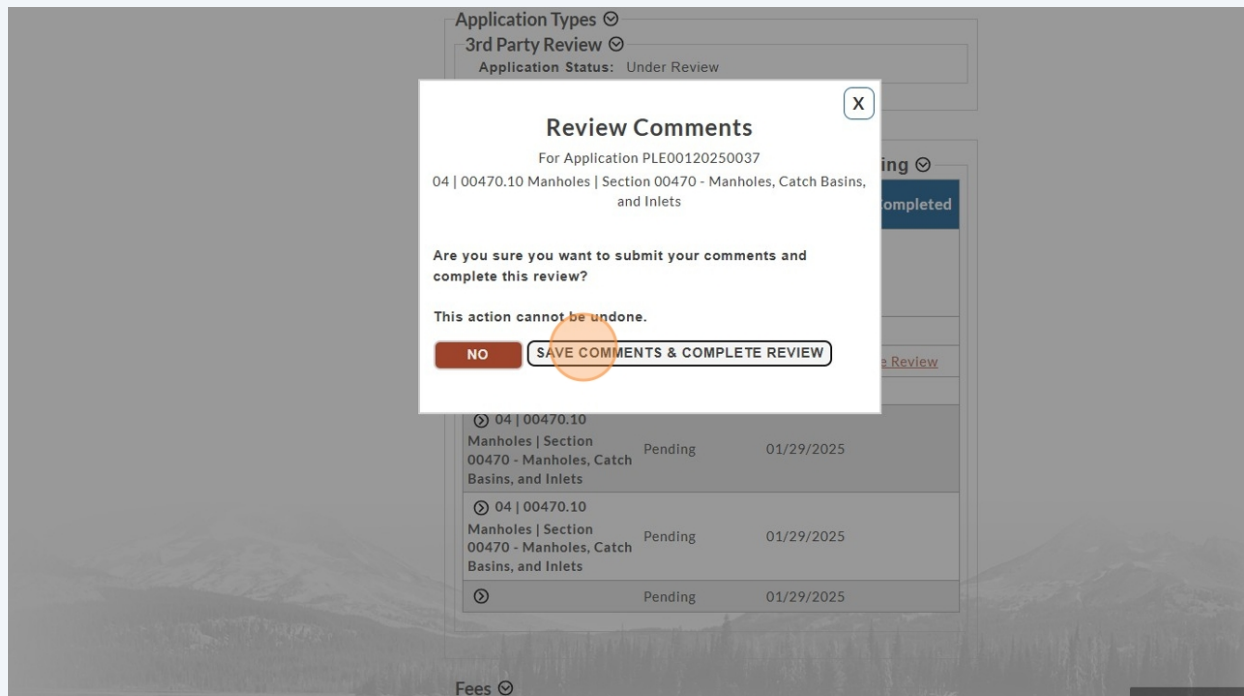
Application Types ⊙
3rd Party Review ⊙
Application Status: Under Review

X

Review Comments
For Application PLE00120250037
04 | 00470.10 Manholes | Section 00470 - Manholes, Catch Basins, and Inlets

Are you sure you want to submit your comments and complete this review?

This action cannot be undone.

NO
SAVE COMMENTS & COMPLETE REVIEW

ing ⊙
ompleted

e Review

| | | |
|---|---|---|
| ⊙ 04 \| 00470.10 Manholes \| Section 00470 - Manholes, Catch Basins, and Inlets | Pending | 01/29/2025 |
| ⊙ 04 \| 00470.10 Manholes \| Section 00470 - Manholes, Catch Basins, and Inlets | Pending | 01/29/2025 |
| ⊙ | Pending | 01/29/2025 |

Fees ⊙